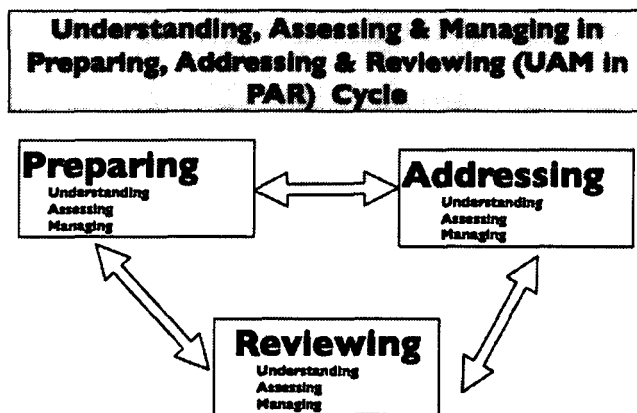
Understanding, Assessing & Managing in Preparing, Addressing & Reviewing (UAM in PAR) Cycle

Preparing
Understanding
Assessing
Managing

Addressing
Understanding
Assessing
Managing

Reviewing
Understanding
Assessing
Managing